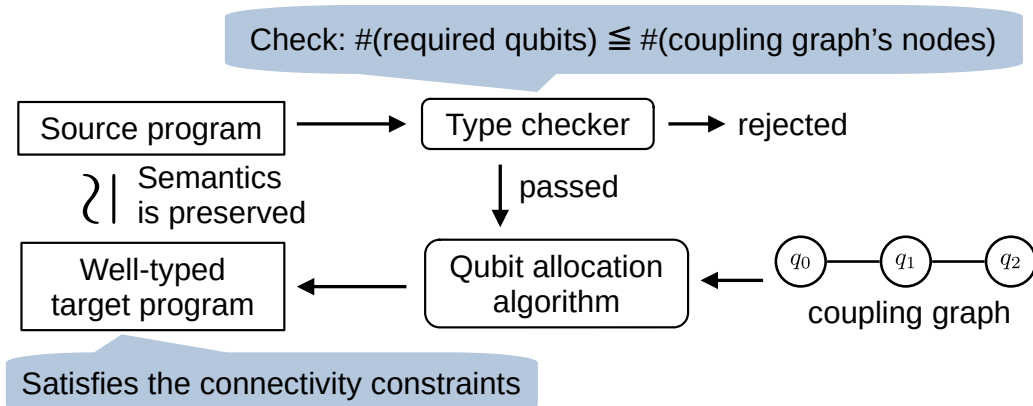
Check: #(required qubits) ≦ #(coupling graph's nodes)

Source program

Type checker

rejected

Semantics is preserved

passed

Well-typed target program

Qubit allocation algorithm

$q_0$

$q_1$

$q_2$

coupling graph

Satisfies the connectivity constraints